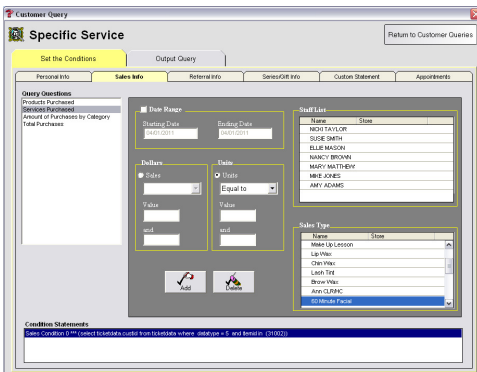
Customer Query

Specific Service

Return to Customer Queries

Set the Conditions

Output Query

Personal Info

Sales Info

Referral Info

Series/Gift Info

Custom Statement

Appointments

Query Questions

Products Purchased
Services Purchased
Amount of Purchases by Category
Total Purchases

Date Range

Starting Date
04/01/2011

Ending Date
04/01/2011

Dollars

Sales

Value

and

Units

Units

Equal to

Value

and

Add

Delete

Staff List

| Name | Store |
|---|---|
| NICHI TAYLOR | |
| SUSIE SMITH | |
| ELLIE MASON | |
| NANCY BROWN | |
| MARY MATTHEW | |
| MIKE JONES | |
| AMY ADAMS | |

Sales Type

| Name | Store |
|---|---|
| Make Up Lesson | |
| Lip Wax | |
| Chin Wax | |
| Lash Tint | |
| Brow Wax | |
| Ann CLINIC | |
| 60 Minute Facial | |

Condition Statements

Sales Condition 0 *** (select ticketdata.custid from ticketdata where datatype = 5 and itemid in (31002))